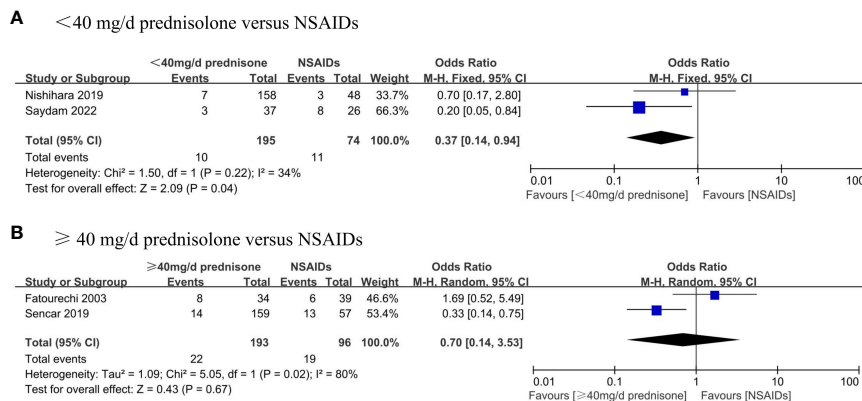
A <40 mg/d prednisolone versus NSAIDs

| Study or Subgroup | <40mg/d prednisone Events | Total | NSAIDs Events | Total | Weight | Odds Ratio M-H, Fixed, 95% CI |
|---|---|---|---|---|---|---|
| Nishihara 2019 | 7 | 158 | 3 | 48 | 33.7% | 0.70 [0.17, 2.80] |
| Saydam 2022 | 3 | 37 | 8 | 26 | 66.3% | 0.20 [0.05, 0.84] |
| Total (95% CI) | | 195 | | 74 | 100.0% | 0.37 [0.14, 0.94] |
| Total events | 10 | | 11 | | | |

Heterogeneity: Chi² = 1.50, df = 1 (P = 0.22); I² = 34%
Test for overall effect: Z = 2.09 (P = 0.04)

Odds Ratio
M-H, Fixed, 95% CI
0.01 0.1 1 10 100
Favours [<40mg/d prednisone] Favours [NSAIDs]

B ≥ 40 mg/d prednisolone versus NSAIDs

| Study or Subgroup | ≥40mg/d prednisone Events | Total | NSAIDs Events | Total | Weight | Odds Ratio M-H, Random, 95% CI |
|---|---|---|---|---|---|---|
| Fatourechi 2003 | 8 | 34 | 6 | 39 | 46.6% | 1.69 [0.52, 5.49] |
| Sencar 2019 | 14 | 159 | 13 | 57 | 53.4% | 0.33 [0.14, 0.75] |
| Total (95% CI) | | 193 | | 96 | 100.0% | 0.70 [0.14, 3.53] |
| Total events | 22 | | 19 | | | |

Heterogeneity: Tau² = 1.09; Chi² = 5.05, df = 1 (P = 0.02); I² = 80%
Test for overall effect: Z = 0.43 (P = 0.67)

Odds Ratio
M-H, Random, 95% CI
0.01 0.1 1 10 100
Favours [≥40mg/d prednisone] Favours [NSAIDs]